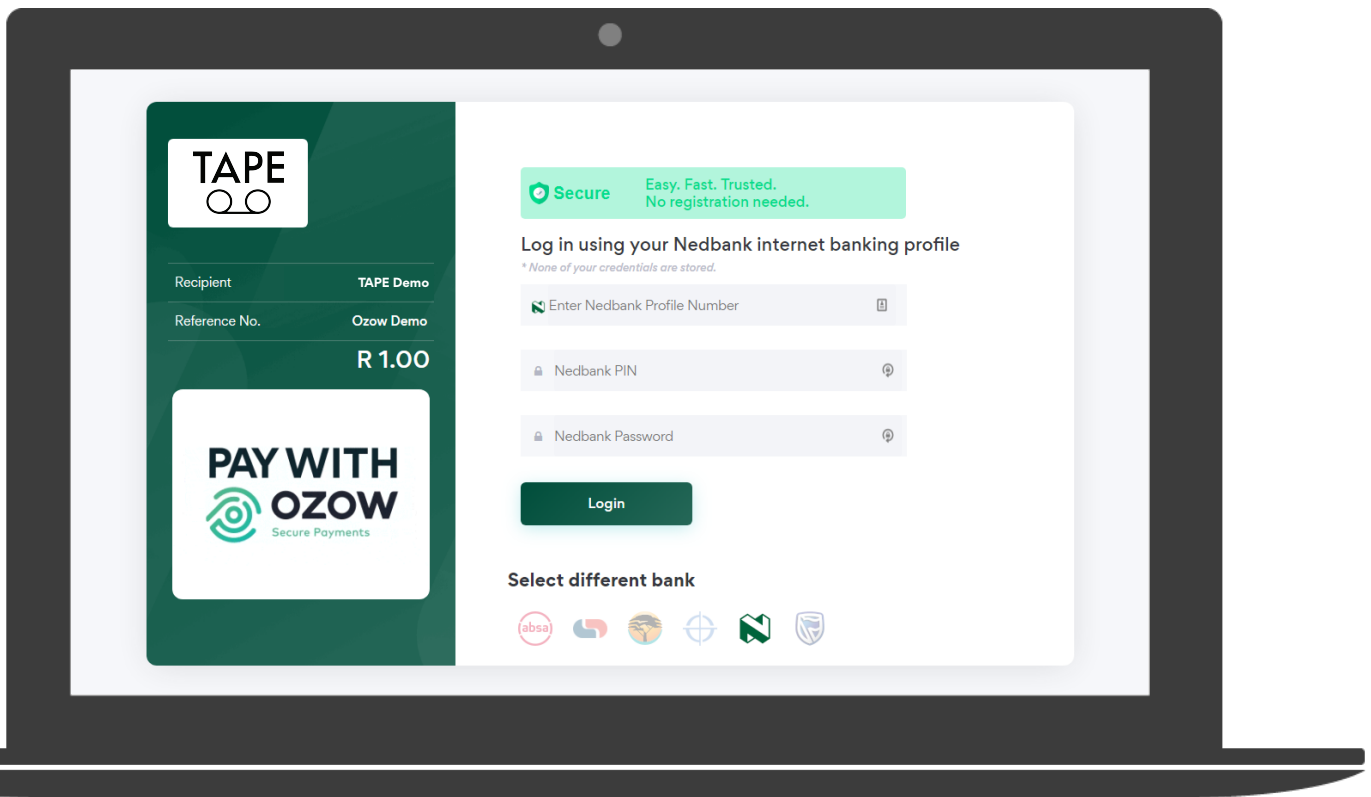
TAPE

Recipient TAPE Demo

Reference No. Ozow Demo

R 1.00

PAY WITH
OZOW
Secure Payments

Secure Easy. Fast. Trusted.
No registration needed.

Log in using your Nedbank internet banking profile

* None of your credentials are stored.

Enter Nedbank Profile Number

Nedbank PIN

Nedbank Password

Login

Select different bank

absa